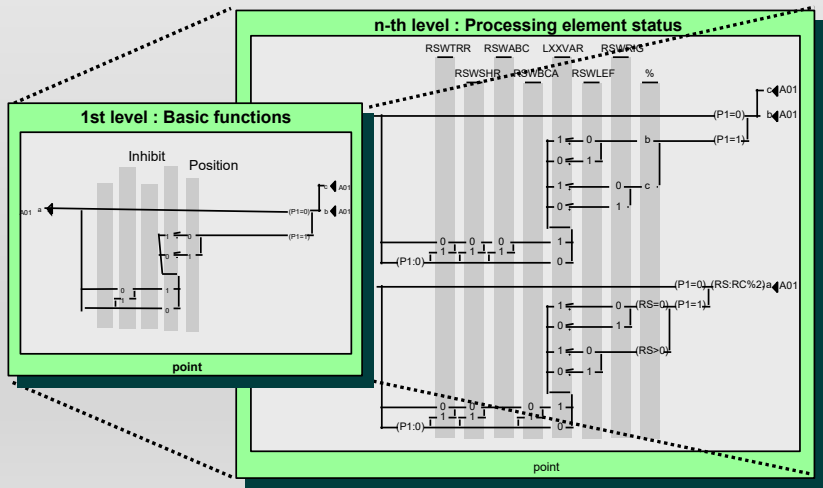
n-th level : Processing element status

RSWTRR RSWABC LXXVAR RSWRIG
RSWSHR RSWBCA RSWLEF %

c A01
(P1=0) b A01
(P1=1)
1 0 b
0 1
1 0 c
0 1
0 0 0 1
1 1 1
(P1:0) 0

(P1=0) (RS:RC%2) a A01
1 0 (RS=0) (P1=1)
0 1
1 0 (RS>0)
0 1
0 0 0 1
1 1 1
(P1:0) 0

point

1st level : Basic functions

Inhibit
Position

c A01
A01 a (P1=0) b A01
(P1=1)
1 0
0 1
0 1
1 0

point